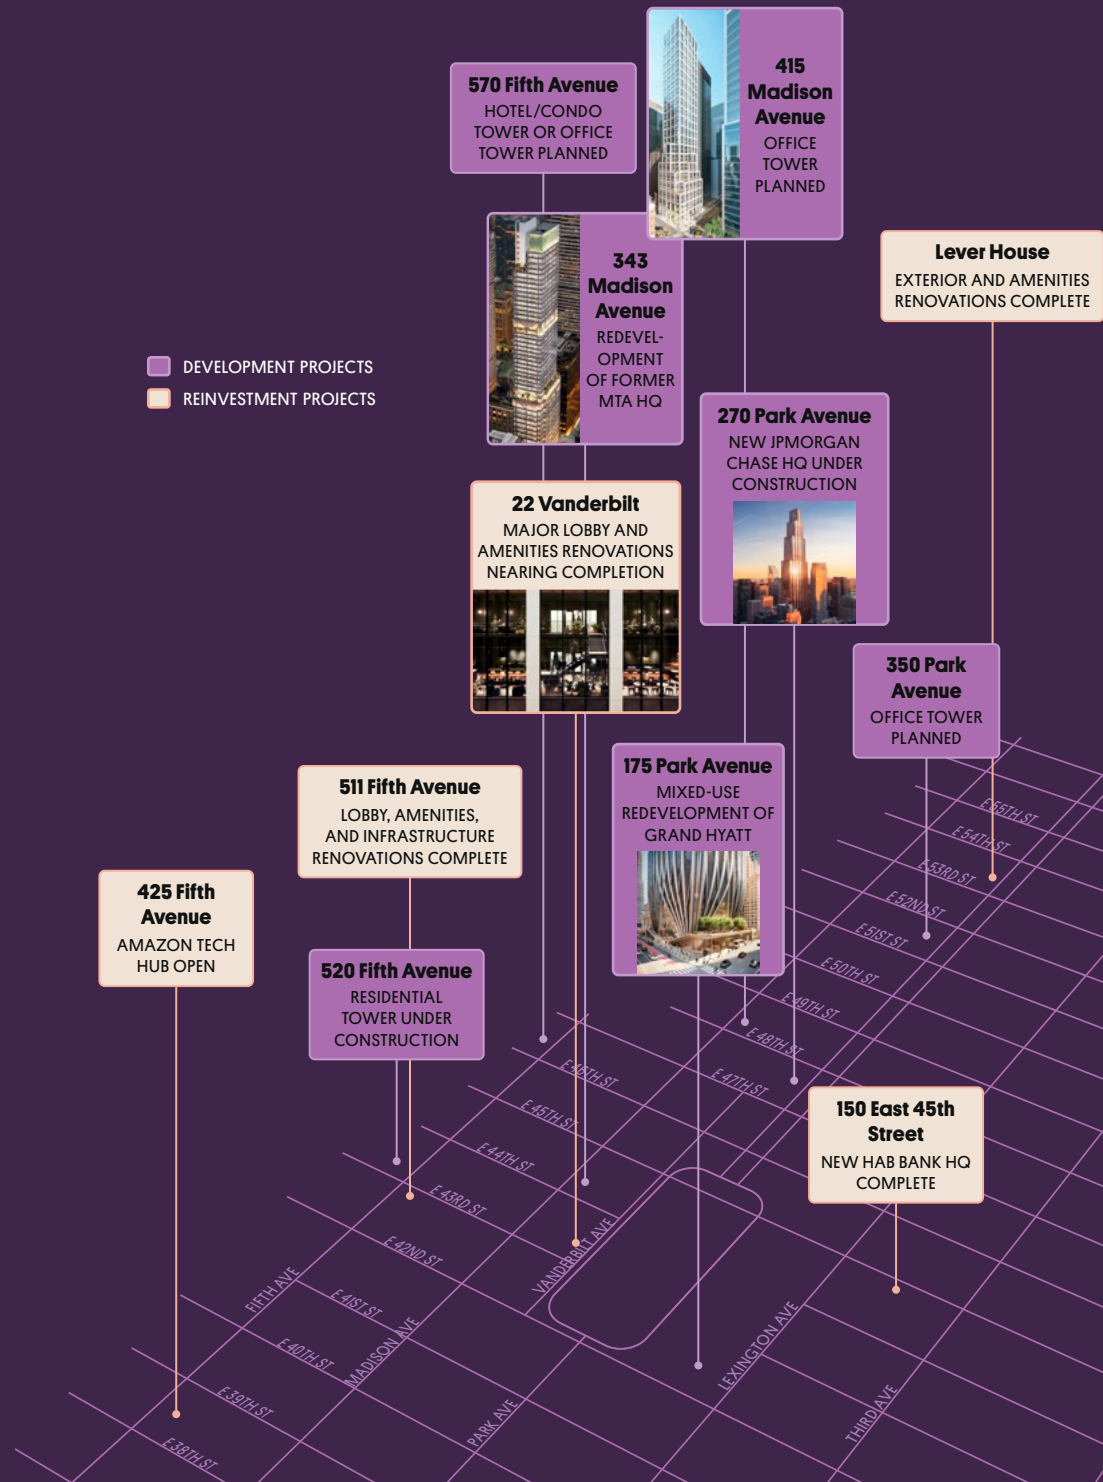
570 Fifth Avenue
HOTEL/CONDO TOWER OR OFFICE TOWER PLANNED

415 Madison Avenue
OFFICE TOWER PLANNED

343 Madison Avenue
REDEVELOPMENT OF FORMER MTA HQ

Lever House
EXTERIOR AND AMENITIES RENOVATIONS COMPLETE

DEVELOPMENT PROJECTS
REINVESTMENT PROJECTS

270 Park Avenue
NEW JPMORGAN CHASE HQ UNDER CONSTRUCTION

22 Vanderbilt
MAJOR LOBBY AND AMENITIES RENOVATIONS NEARING COMPLETION

350 Park Avenue
OFFICE TOWER PLANNED

175 Park Avenue
MIXED-USE REDEVELOPMENT OF GRAND HYATT

511 Fifth Avenue
LOBBY, AMENITIES, AND INFRASTRUCTURE RENOVATIONS COMPLETE

425 Fifth Avenue
AMAZON TECH HUB OPEN

520 Fifth Avenue
RESIDENTIAL TOWER UNDER CONSTRUCTION

150 East 45th Street
NEW HAB BANK HQ COMPLETE

E 55TH ST
E 54TH ST
E 53RD ST
E 52ND ST
E 51ST ST
E 50TH ST
E 49TH ST
E 48TH ST
E 47TH ST
E 46TH ST
E 45TH ST
E 44TH ST
E 43RD ST
E 42ND ST
E 41ST ST
E 40TH ST
E 39TH ST
E 38TH ST
FIFTH AVE
MADISON AVE
VANDERBILT AVE
PARK AVE
LEXINGTON AVE
THIRD AVE